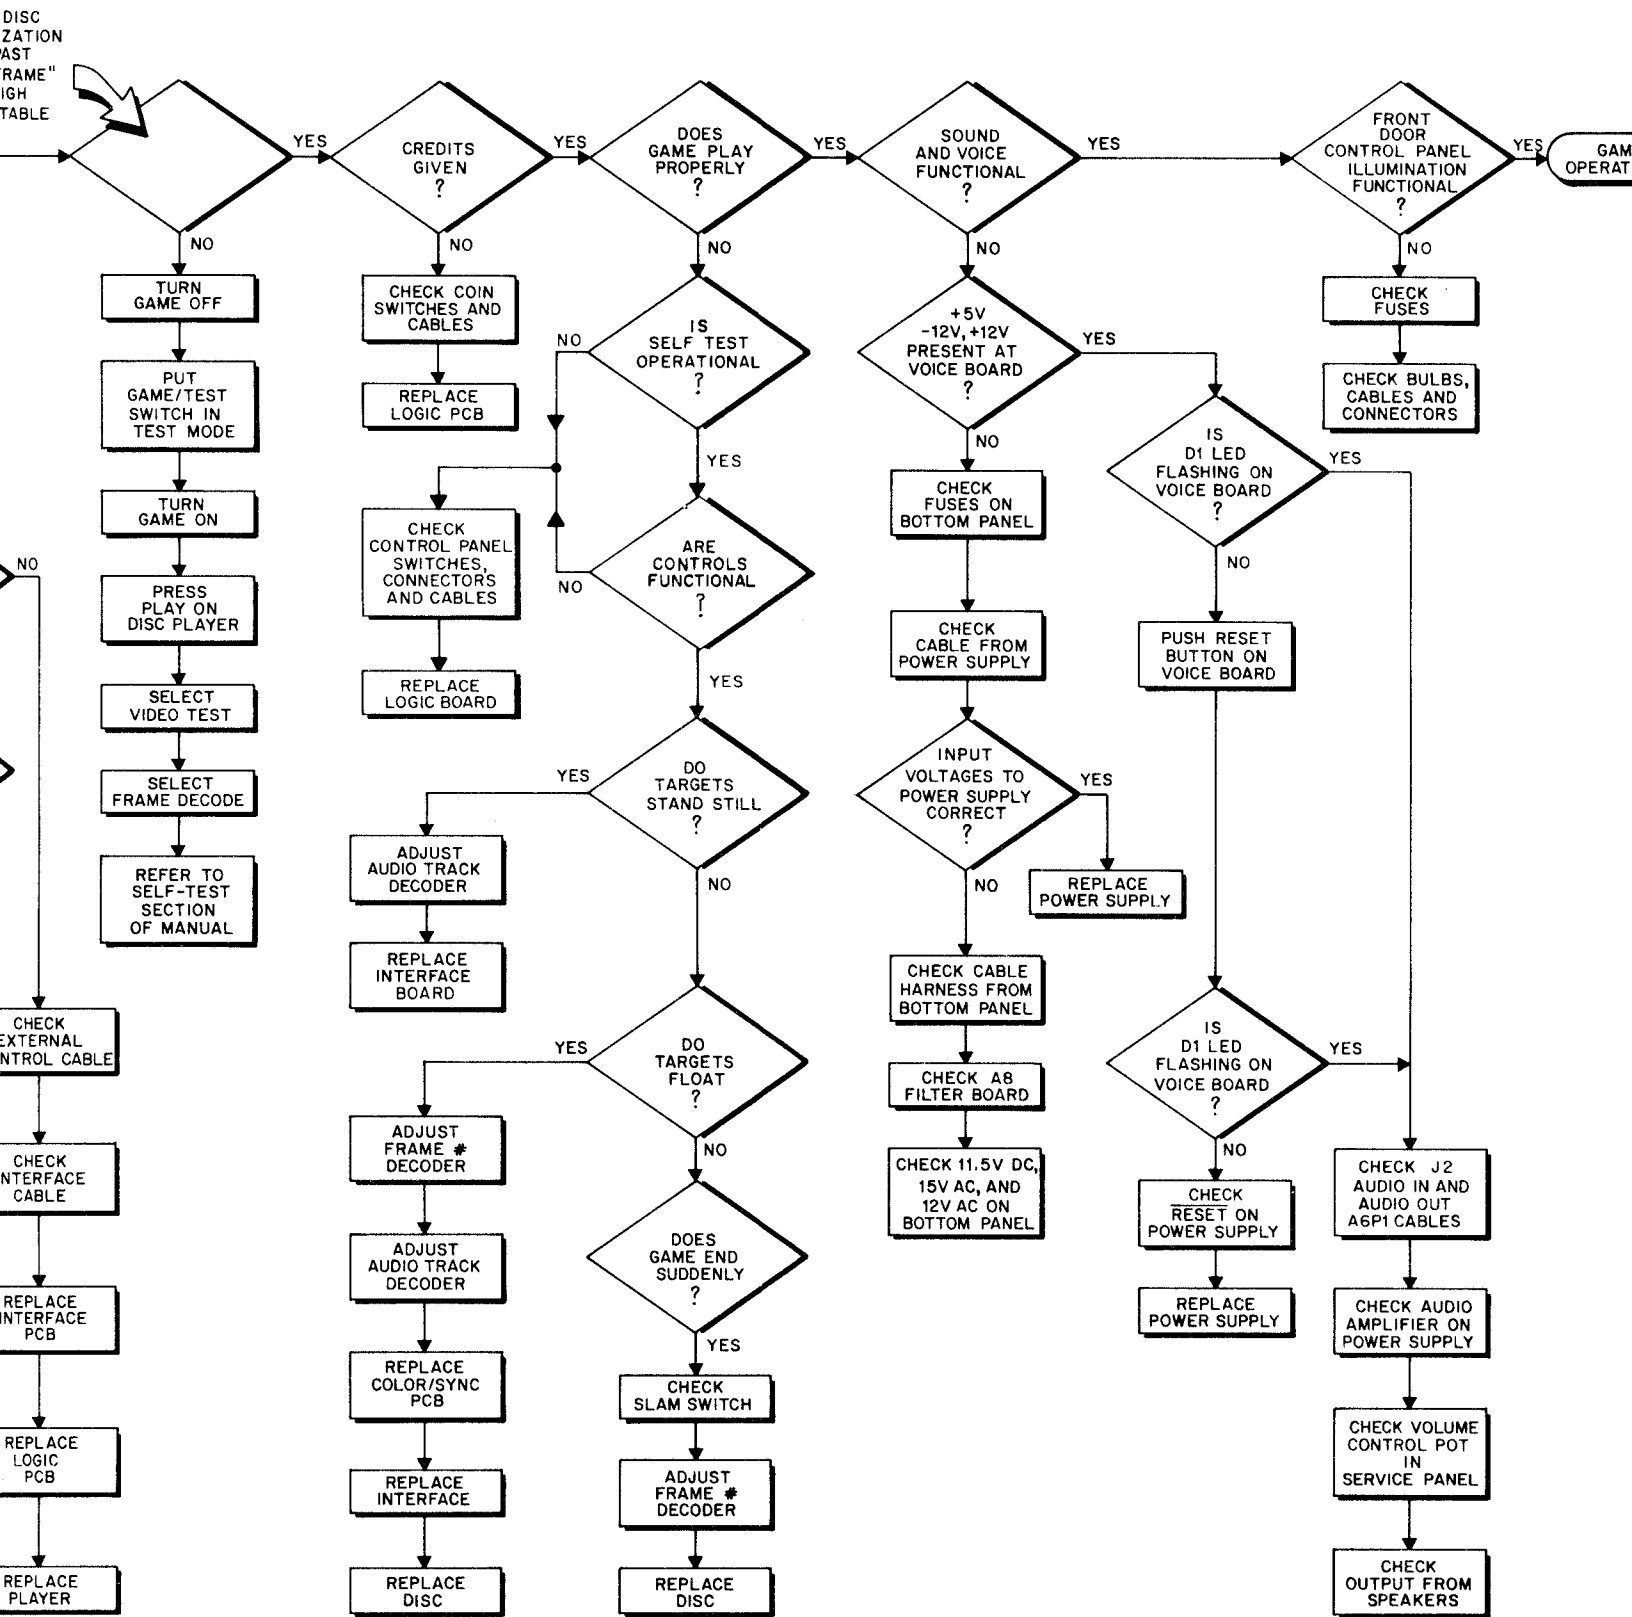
DISC
ZATION
AST
RAME"
IGH
TABLE

YES

CREDITS GIVEN ?

YES

DOES GAME PLAY PROPERLY ?

YES

SOUND AND VOICE FUNCTIONAL ?

YES

FRONT DOOR CONTROL PANEL ILLUMINATION FUNCTIONAL ?

YES

GAM OPERAT

NO

TURN GAME OFF

PUT GAME/TEST SWITCH IN TEST MODE

TURN GAME ON

PRESS PLAY ON DISC PLAYER

SELECT VIDEO TEST

SELECT FRAME DECODE

REFER TO SELF-TEST SECTION OF MANUAL

NO

CHECK COIN SWITCHES AND CABLES

REPLACE LOGIC PCB

NO

IS SELF TEST OPERATIONAL ?

NO

YES

CHECK CONTROL PANEL SWITCHES, CONNECTORS AND CABLES

REPLACE LOGIC BOARD

ARE CONTROLS FUNCTIONAL ?

NO

YES

DO TARGETS STAND STILL ?

YES

ADJUST AUDIO TRACK DECODER

REPLACE INTERFACE BOARD

NO

DO TARGETS FLOAT ?

YES

ADJUST FRAME # DECODER

ADJUST AUDIO TRACK DECODER

REPLACE COLOR/SYNC PCB

REPLACE INTERFACE

REPLACE DISC

NO

DOES GAME END SUDDENLY ?

YES

CHECK SLAM SWITCH

ADJUST FRAME # DECODER

REPLACE DISC

NO

+5V -12V, +12V PRESENT AT VOICE BOARD ?

YES

NO

CHECK FUSES ON BOTTOM PANEL

CHECK CABLE FROM POWER SUPPLY

INPUT VOLTAGES TO POWER SUPPLY CORRECT ?

YES

REPLACE POWER SUPPLY

NO

CHECK CABLE HARNESS FROM BOTTOM PANEL

CHECK A8 FILTER BOARD

CHECK 11.5V DC, 15V AC, AND 12V AC ON BOTTOM PANEL

IS D1 LED FLASHING ON VOICE BOARD ?

YES

NO

PUSH RESET BUTTON ON VOICE BOARD

IS D1 LED FLASHING ON VOICE BOARD ?

YES

NO

CHECK $\overline{RESET}$ ON POWER SUPPLY

REPLACE POWER SUPPLY

CHECK J2 AUDIO IN AND AUDIO OUT A6P1 CABLES

CHECK AUDIO AMPLIFIER ON POWER SUPPLY

CHECK VOLUME CONTROL POT IN SERVICE PANEL

CHECK OUTPUT FROM SPEAKERS

NO

CHECK FUSES

CHECK BULBS, CABLES AND CONNECTORS

NO

CHECK EXTERNAL NTROL CABLE

CHECK NTERFACE CABLE

REPLACE INTERFACE PCB

REPLACE LOGIC PCB

REPLACE PLAYER